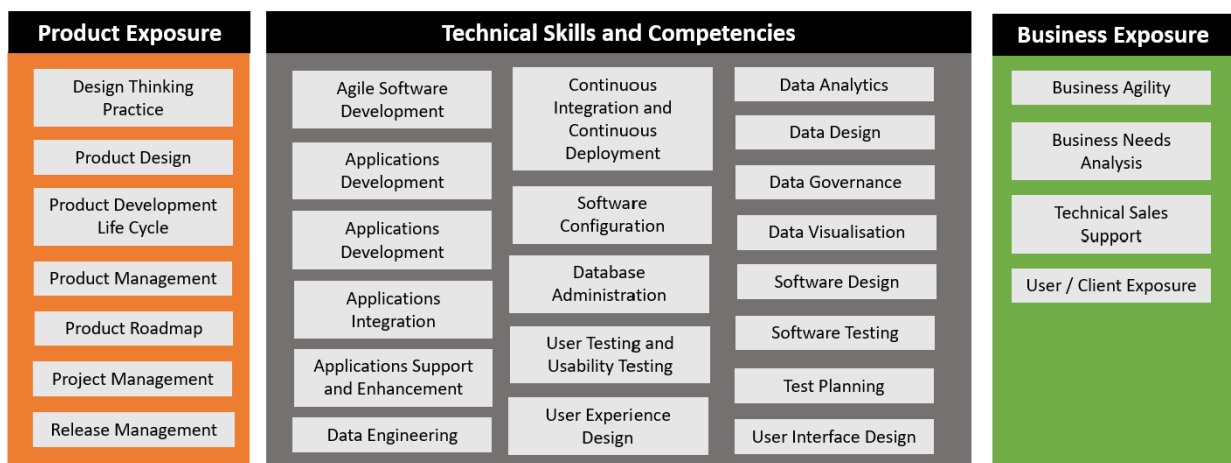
Product Exposure

Design Thinking Practice

Product Design

Product Development Life Cycle

Product Management

Product Roadmap

Project Management

Release Management

Technical Skills and Competencies

Agile Software Development

Applications Development

Applications Development

Applications Integration

Applications Support and Enhancement

Data Engineering

Continuous Integration and Continuous Deployment

Software Configuration

Database Administration

User Testing and Usability Testing

User Experience Design

Data Analytics

Data Design

Data Governance

Data Visualisation

Software Design

Software Testing

Test Planning

User Interface Design

Business Exposure

Business Agility

Business Needs Analysis

Technical Sales Support

User / Client Exposure